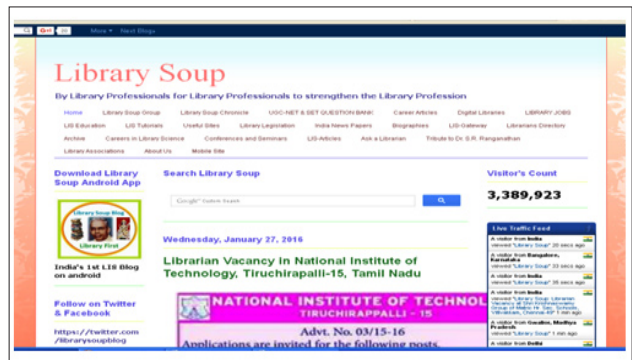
More » Next Blog»

Library Soup

By Library Professionals for Library Professionals to strengthen the Library Profession

Home Library Soup Group Library Soup Chronicle UGC-NET & SET QUESTION BANK Career Articles Digital Libraries LIBRARY JOBS LIS Education LIS Tutorials Useful Sites Library Legislation India News Papers Biographies LIS Gateway Librarians Directory Archive Careers in Library Science Conferences and Seminars LIS Articles Ask a Librarian Tribute to Dr. S.R. Ranganathan Library Associations About Us Mobile Site

Download Library Soup Android App

Library Soup Blog

Library First

India's 1st LIS Blog on android

Follow on Twitter & Facebook

https://twitter.com/librarysoupblog

Search Library Soup

Google™ Custom Search

Wednesday, January 27, 2016

Librarian Vacancy in National Institute of Technology, Tiruchirapalli-15, Tamil Nadu

NATIONAL INSTITUTE OF TECHNOL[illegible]

TIRUCHIRAPPALLI - 15

Advt. No. 03/15-16

Applications are invited for the following posts.

Visitor's Count

3,389,923

Live Traffic Feed

A visitor from India viewed "Library Soup" 20 secs ago

A visitor from Bangalore, Karnataka viewed "Library Soup" 33 secs ago

A visitor from India viewed "Library Soup" 35 secs ago

A visitor from India viewed "Library Soup: Librarian Vacancy at Sri Krishnaswamy Group of Matric Hr. Sec. Schools, Villivakkam, Chennai-49" 1 min ago

A visitor from Gwalior, Madhya Pradesh viewed "Library Soup" 1 min ago

A visitor from Delhi